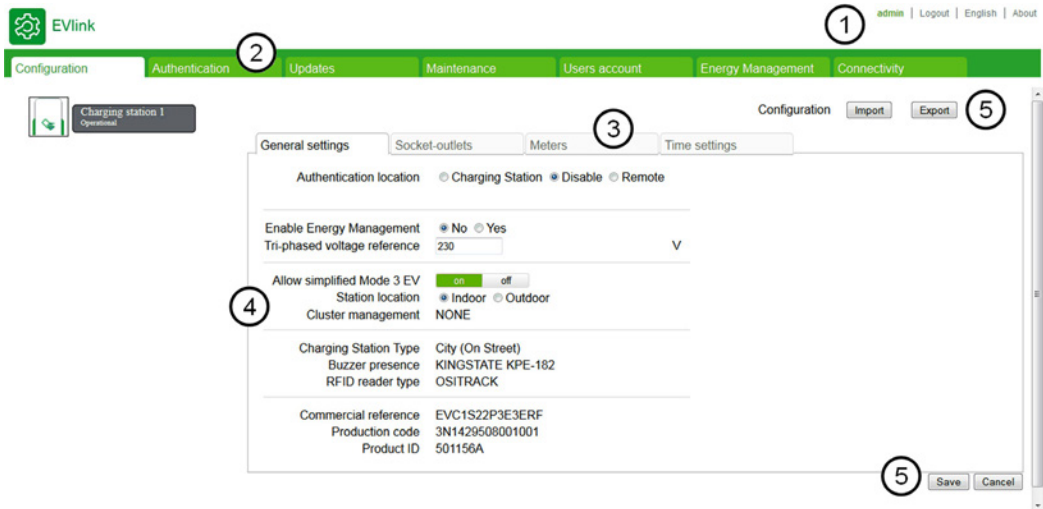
EVlink

1

admin | Logout | English | About

2

Configuration | Authentication | Updates | Maintenance | Users account | Energy Management | Connectivity

Charging station 1
Operational

Configuration Import Export 5

3

General settings | Socket-outlets | Meters | Time settings

Authentication location ○ Charging Station ● Disable ○ Remote

Enable Energy Management ● No ○ Yes
Tri-phased voltage reference 230 V

Allow simplified Mode 3 EV on off
Station location ● Indoor ○ Outdoor
Cluster management NONE

4

Charging Station Type City (On Street)
Buzzer presence KINGSTATE KPE-182
RFID reader type OSITRACK

Commercial reference EVC1S22P3E3ERF
Production code 3N1429508001001
Product ID 501156A

5 Save Cancel